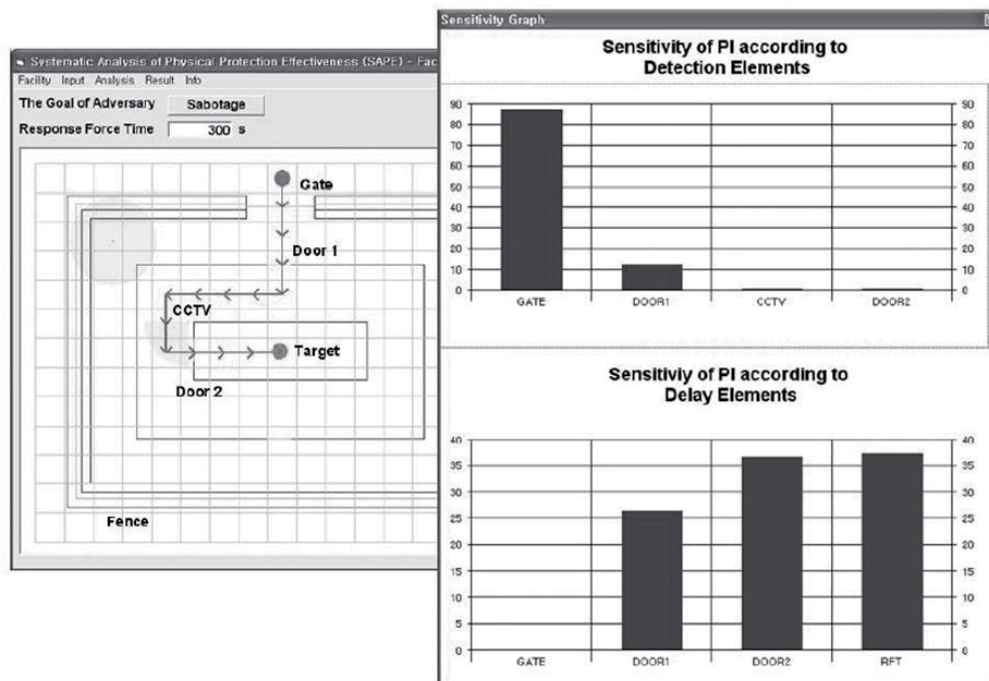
Systematic Analysis of Physical Protection Effectiveness (SAPE) - Fac

Facility Input Analysis Result Info

The Goal of Adversary Sabotage

Response Force Time 300 s

Gate

Door 1

CCTV

Target

Door 2

Fence

Sensitivity Graph

Sensitivity of PI according to Detection Elements

90 80 70 60 50 40 30 20 10 0

90 80 70 60 50 40 30 20 10 0

GATE DOOR1 CCTV DOOR2

Sensitiviy of PI according to Delay Elements

40 35 30 25 20 15 10 5 0

40 35 30 25 20 15 10 5 0

GATE DOOR1 DOOR2 RFT